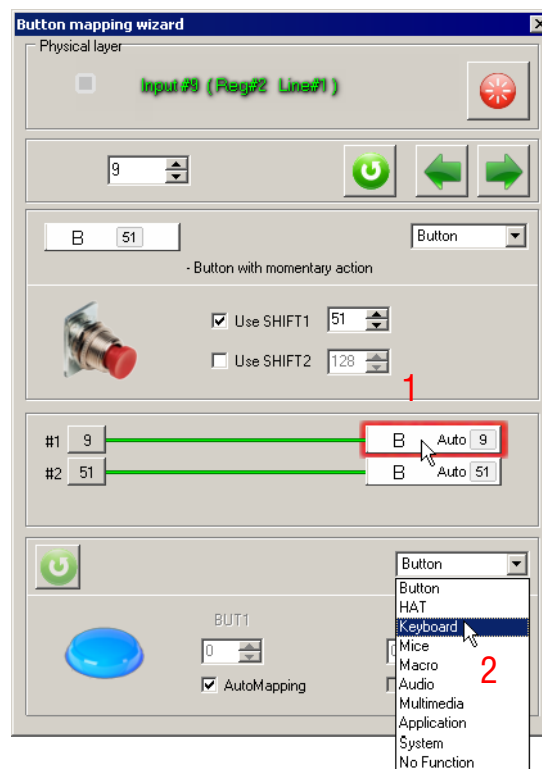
Button mapping wizard

Physical layer

Input #9 ( Reg#2 Line#1 )

9

B 51

Button

- Button with momentary action

Use SHIFT1 51

Use SHIFT2 128

1

#1 9

B Auto 9

#2 51

B Auto 51

Button

Button
HAT
Keyboard
Mice
Macro
Audio
Multimedia
Application
System
No Function

2

BUT1

0

AutoMapping